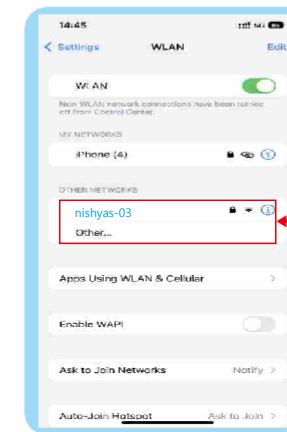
14:45

< Settings WLAN Edi

WLAN

New WLAN network connections have been turned off from Control Center.

MY NETWORKS

iPhone (4)

OTHER NETWORKS

nishyas-03

Other...

Apps Using WLAN & Cellular >

Enable WAPI

Ask to Join Networks Notify >

Auto-Join Hotspot Ask to Join >